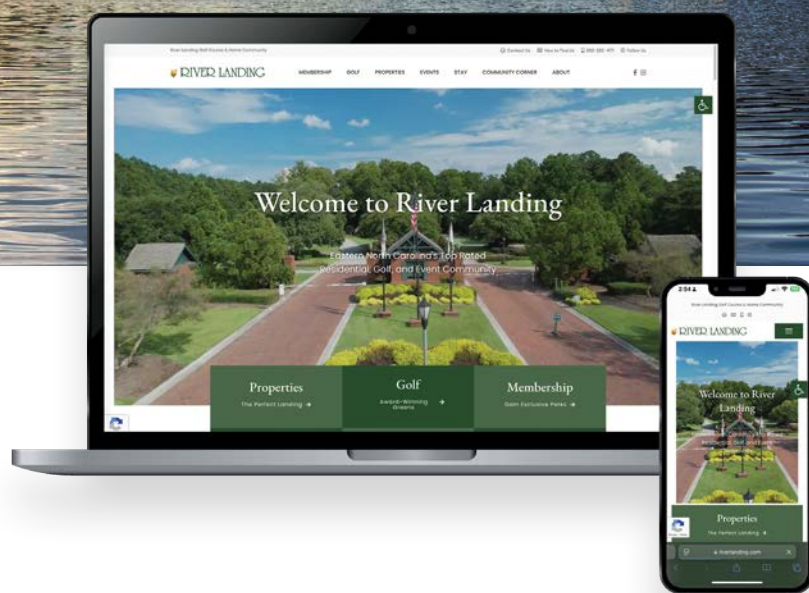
River Landing Golf Course & Home Community

Contact Us How to Find Us 800-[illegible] Follow Us

RIVER LANDING

MEMBERSHIP GOLF PROPERTIES EVENTS STAY COMMUNITY CORNER ABOUT

Welcome to River Landing

Eastern North Carolina's Top Rated Residential, Golf, and Event Community

Properties
The Perfect Landing →

Golf
Award-Winning Greens →

Membership
Gain Exclusive Perks →

2:04

River Landing Golf Course & Home Community

RIVER LANDING

Welcome to River Landing

Properties
The Perfect Landing →

riverlanding.com